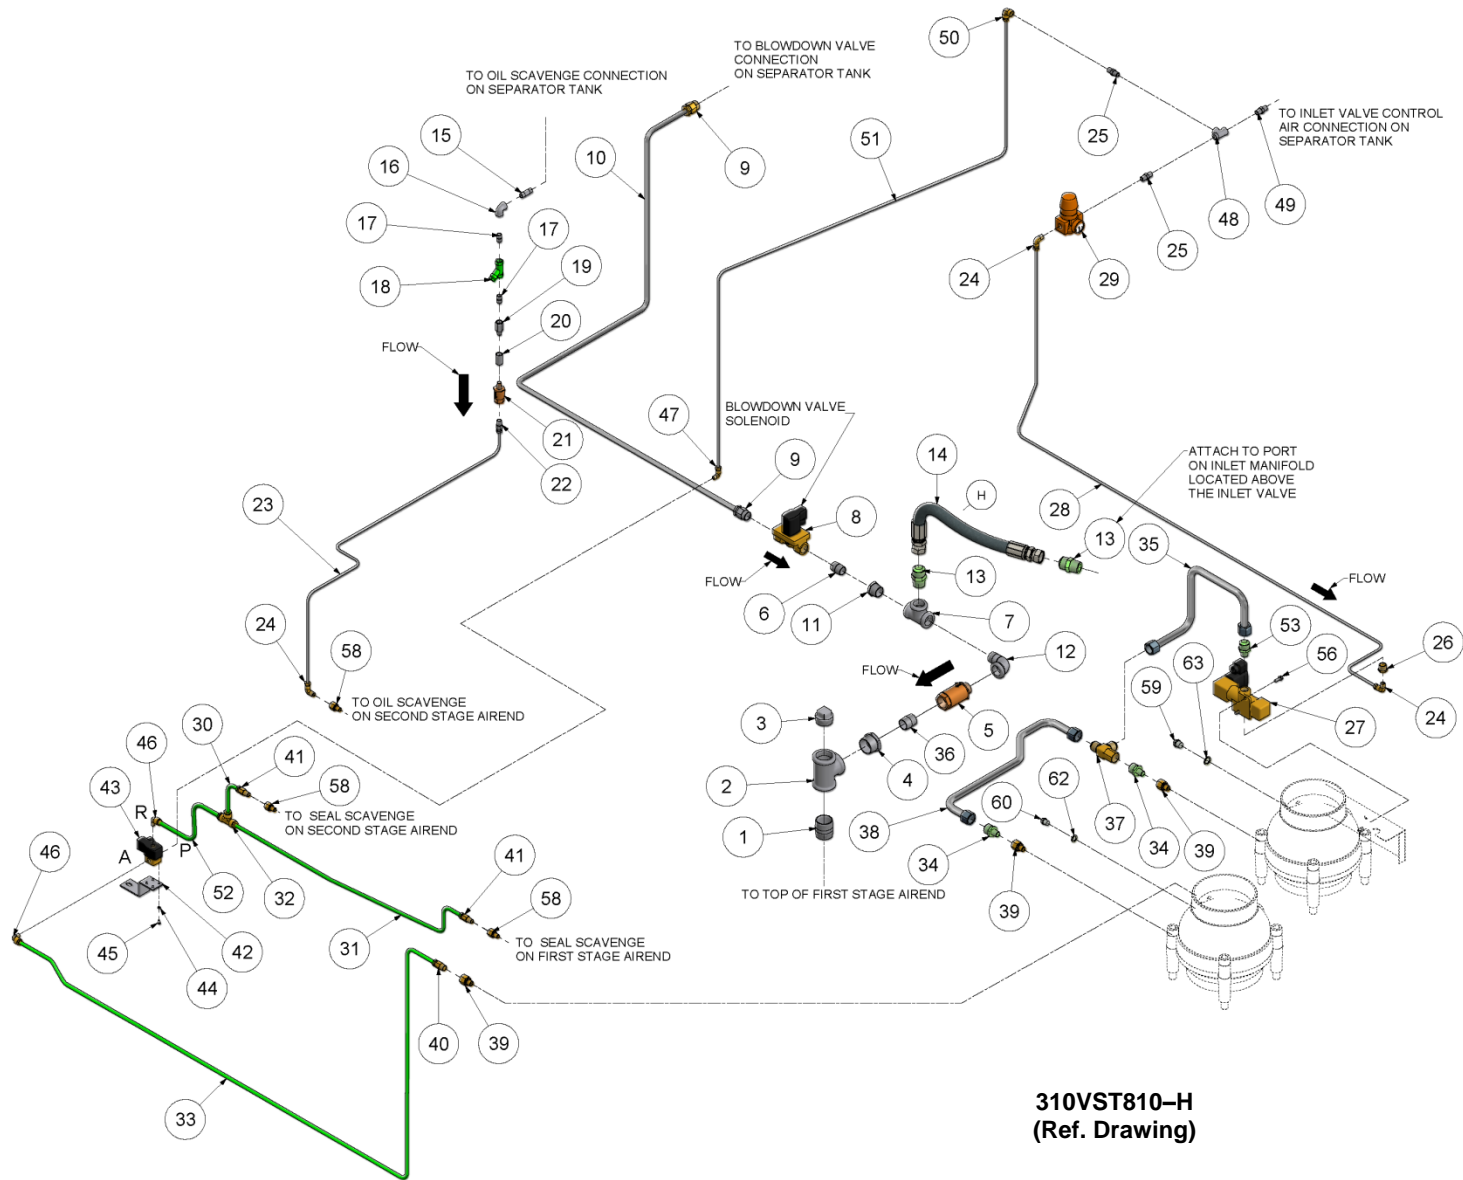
50

TO BLOWDOWN VALVE CONNECTION ON SEPARATOR TANK

TO OIL SCAVENGE CONNECTION ON SEPARATOR TANK

TO INLET VALVE CONTROL AIR CONNECTION ON SEPARATOR TANK

15
16
17
17
18
19
20
10
9
51
25
48
49
25
24
29
FLOW
21
22
47
BLOWDOWN VALVE SOLENOID
9
14
H
ATTACH TO PORT ON INLET MANIFOLD LOCATED ABOVE THE INLET VALVE
28
23
8
13
35
13
FLOW
FLOW
6
11
7
24
58
TO OIL SCAVENGE ON SECOND STAGE AIREND
12
FLOW
53
26
56
63
59
3
5
36
27
24
30
46
41
43
58
TO SEAL SCAVENGE ON SECOND STAGE AIREND
R
A
P
2
4
62
60
37
38
34
39
46
1
34
52
32
TO TOP OF FIRST STAGE AIREND
41
58
TO SEAL SCAVENGE ON FIRST STAGE AIREND
39
45
42
31
44
40
39
33

310VST810–H
(Ref. Drawing)